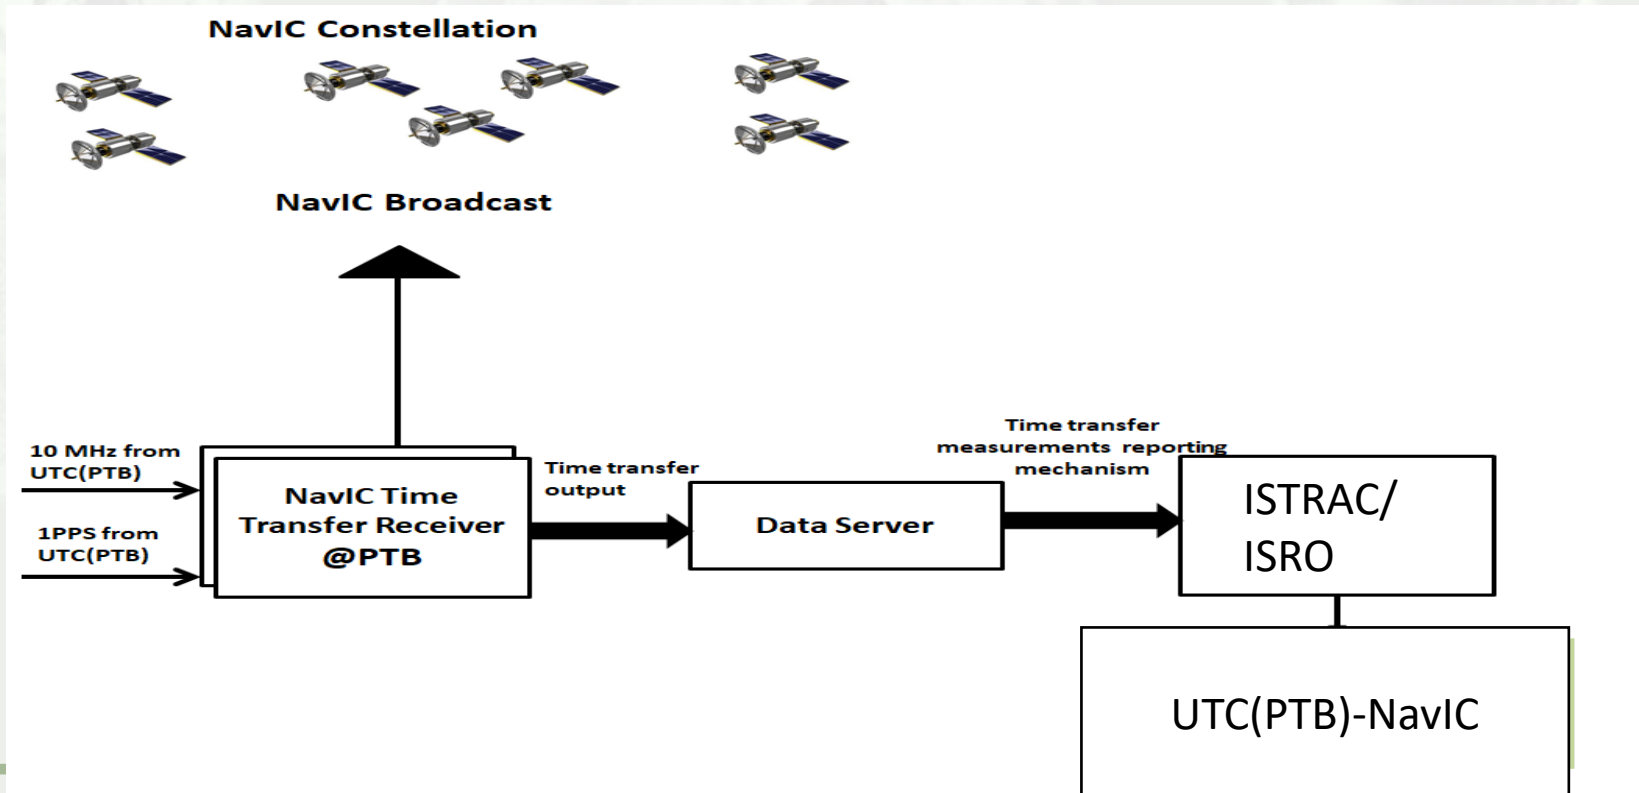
NavIC Constellation

NavIC Broadcast

10 MHz from UTC(PTB)

1PPS from UTC(PTB)

NavIC Time Transfer Receiver @PTB

Time transfer output

Data Server

Time transfer measurements reporting mechanism

ISTRAC/ ISRO

UTC(PTB)-NavIC